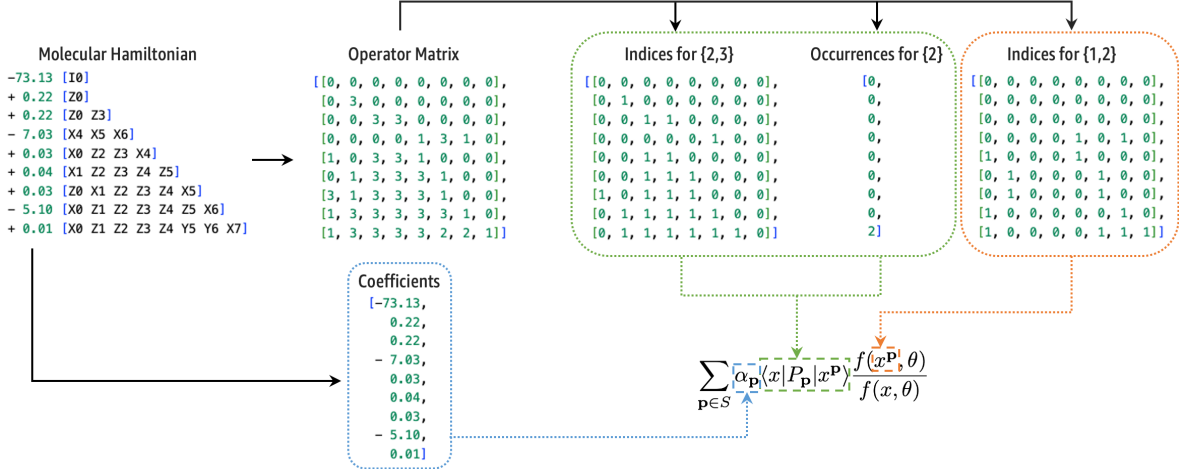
Molecular Hamiltonian
-73.13 [I0]
+ 0.22 [Z0]
+ 0.22 [Z0 Z3]
- 7.03 [X4 X5 X6]
+ 0.03 [X0 Z2 Z3 X4]
+ 0.04 [X1 Z2 Z3 Z4 Z5]
+ 0.03 [Z0 X1 Z2 Z3 Z4 X5]
- 5.10 [X0 Z1 Z2 Z3 Z4 Z5 X6]
+ 0.01 [X0 Z1 Z2 Z3 Z4 Y5 Y6 X7]

Operator Matrix
[[0, 0, 0, 0, 0, 0, 0, 0],
[0, 3, 0, 0, 0, 0, 0, 0],
[0, 0, 3, 3, 0, 0, 0, 0],
[0, 0, 0, 0, 1, 3, 1, 0],
[1, 0, 3, 3, 1, 0, 0, 0],
[0, 1, 3, 3, 3, 1, 0, 0],
[3, 1, 3, 3, 3, 1, 0, 0],
[1, 3, 3, 3, 3, 3, 1, 0],
[1, 3, 3, 3, 3, 2, 2, 1]]

Indices for {2,3}
[[0, 0, 0, 0, 0, 0, 0, 0],
[0, 1, 0, 0, 0, 0, 0, 0],
[0, 0, 1, 1, 0, 0, 0, 0],
[0, 0, 0, 0, 0, 1, 0, 0],
[0, 0, 1, 1, 0, 0, 0, 0],
[0, 0, 1, 1, 1, 0, 0, 0],
[1, 0, 1, 1, 1, 0, 0, 0],
[0, 1, 1, 1, 1, 1, 0, 0],
[0, 1, 1, 1, 1, 1, 1, 0]]

Occurrences for {2}
[0,
0,
0,
0,
0,
0,
0,
0,
2]

Indices for {1,2}
[[0, 0, 0, 0, 0, 0, 0, 0],
[0, 0, 0, 0, 0, 0, 0, 0],
[0, 0, 0, 0, 0, 0, 0, 0],
[0, 0, 0, 0, 1, 0, 1, 0],
[1, 0, 0, 0, 1, 0, 0, 0],
[0, 1, 0, 0, 0, 1, 0, 0],
[0, 1, 0, 0, 0, 1, 0, 0],
[1, 0, 0, 0, 0, 0, 1, 0],
[1, 0, 0, 0, 0, 1, 1, 1]]

Coefficients
[-73.13,
0.22,
0.22,
- 7.03,
0.03,
0.04,
0.03,
- 5.10,
0.01]

$\sum_{\mathbf{p}\in S} \alpha_{\mathbf{p}} \langle x|P_{\mathbf{p}}|x^{\mathbf{p}}\rangle \frac{f(x^{\mathbf{p}},\theta)}{f(x,\theta)}$